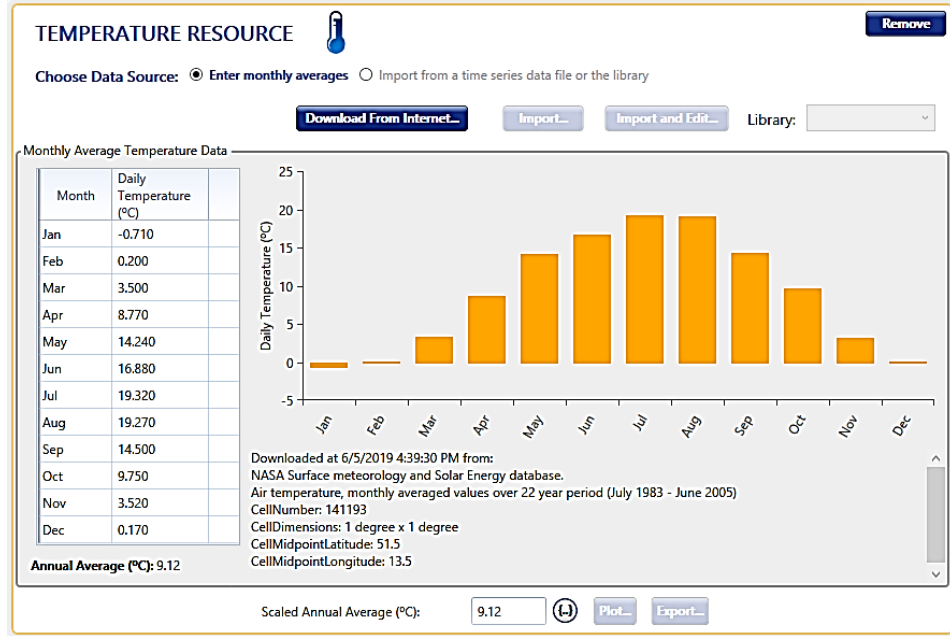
TEMPERATURE RESOURCE

Remove

Choose Data Source: Enter monthly averages Import from a time series data file or the library

Download From Internet... Import... Import and Edit... Library:

Monthly Average Temperature Data

| Month | Daily Temperature (ºC) |
|---|---|
| Jan | -0.710 |
| Feb | 0.200 |
| Mar | 3.500 |
| Apr | 8.770 |
| May | 14.240 |
| Jun | 16.880 |
| Jul | 19.320 |
| Aug | 19.270 |
| Sep | 14.500 |
| Oct | 9.750 |
| Nov | 3.520 |
| Dec | 0.170 |

Annual Average (ºC): 9.12

25
20
15
10
5
0
-5
Daily Temperature (ºC)
Jan Feb Mar Apr May Jun Jul Aug Sep Oct Nov Dec

Downloaded at 6/5/2019 4:39:30 PM from:
NASA Surface meteorology and Solar Energy database.
Air temperature, monthly averaged values over 22 year period (July 1983 - June 2005)
CellNumber: 141193
CellDimensions: 1 degree x 1 degree
CellMidpointLatitude: 51.5
CellMidpointLongitude: 13.5

Scaled Annual Average (ºC): 9.12 Plot... Export...